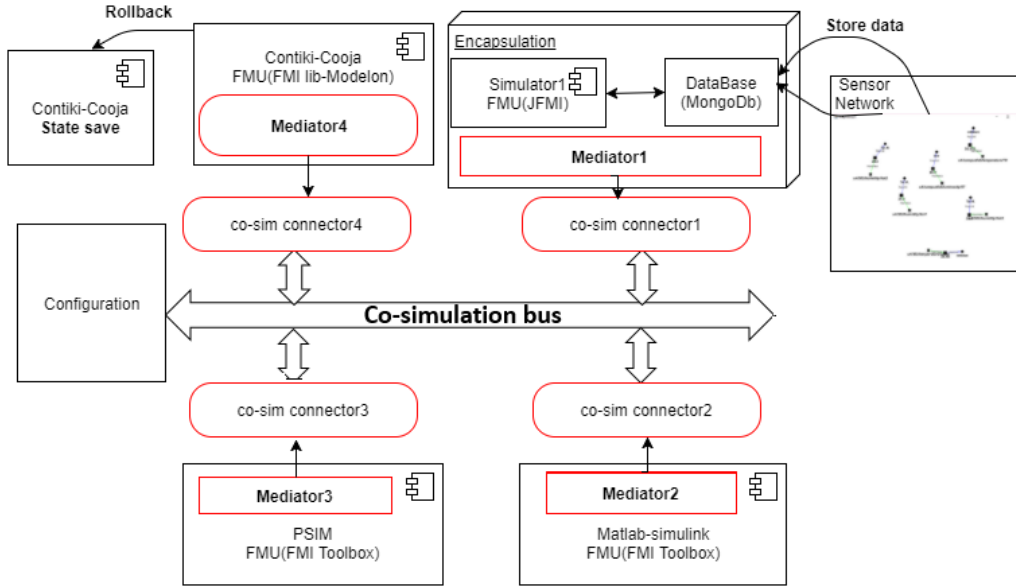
Rollback

Contiki-Cooja
State save

Contiki-Cooja
FMU(FMI lib-Modelon)

Mediator4

Encapsulation

Simulator1
FMU(JFMI)

DataBase
(MongoDb)

Mediator1

Store data

Sensor
Network

co-sim connector4

co-sim connector1

Configuration

Co-simulation bus

co-sim connector3

co-sim connector2

Mediator3

PSIM
FMU(FMI Toolbox)

Mediator2

Matlab-simulink
FMU(FMI Toolbox)